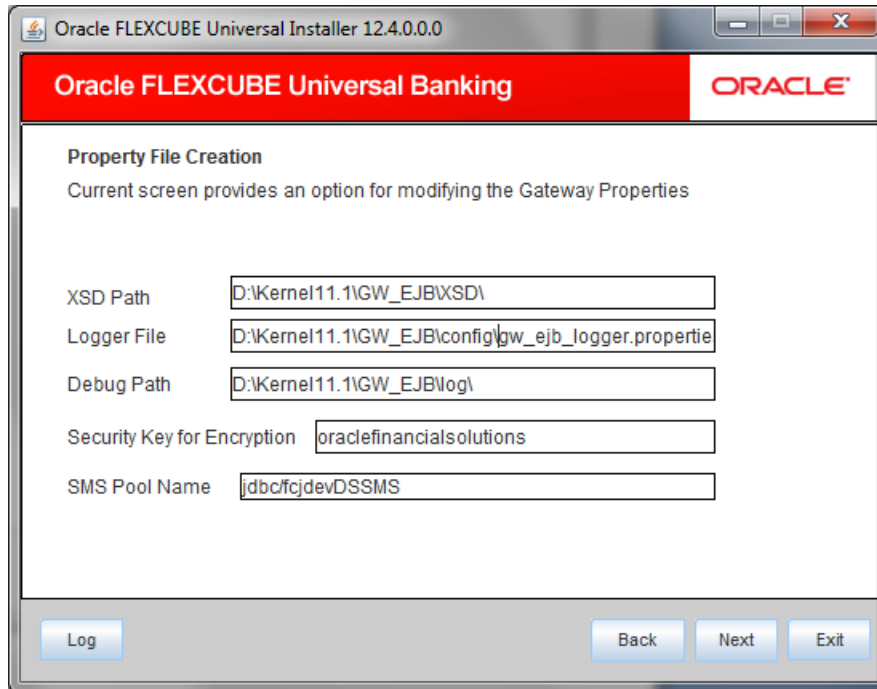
Oracle FLEXCUBE Universal Installer 12.4.0.0.0

Oracle FLEXCUBE Universal Banking

ORACLE

Property File Creation

Current screen provides an option for modifying the Gateway Properties

XSD Path D:\Kernel11.1\GW_EJB\XSD\

Logger File D:\Kernel11.1\GW_EJB\config\gw_ejb_logger.propertie

Debug Path D:\Kernel11.1\GW_EJB\log\

Security Key for Encryption oraclefinancialsolutions

SMS Pool Name jdbc/fcjdevDSSMS

Log

Back

Next

Exit